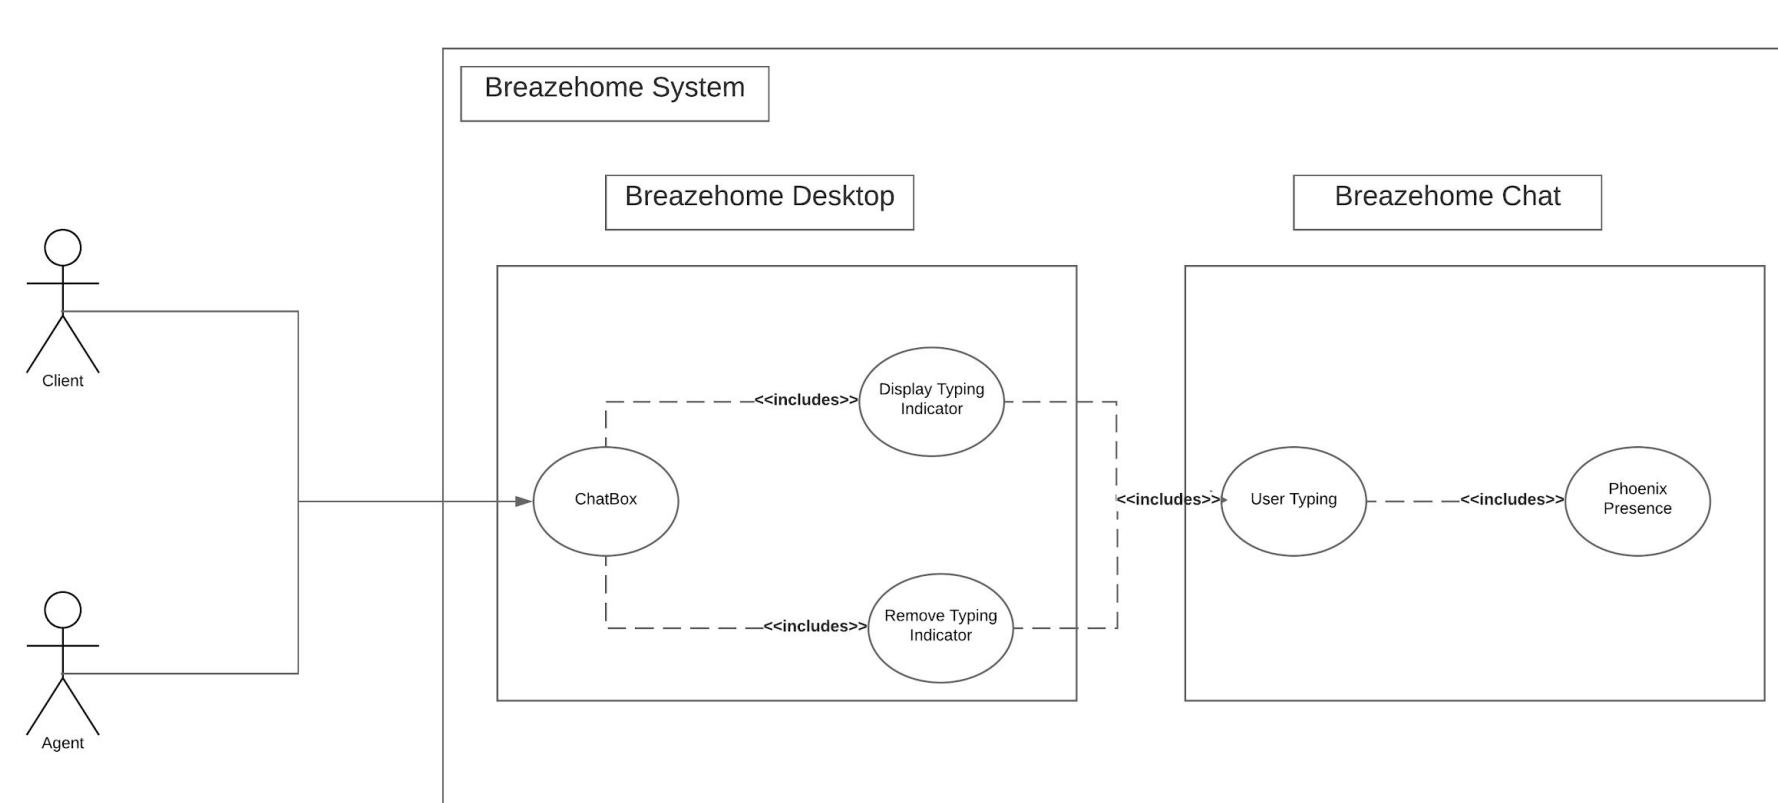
Breazehome System

Breazehome Desktop

Breazehome Chat

Client

Agent

<<includes>>

Display Typing Indicator

ChatBox

<<includes>>

Remove Typing Indicator

<<includes>>

User Typing

<<includes>>

Phoenix Presence